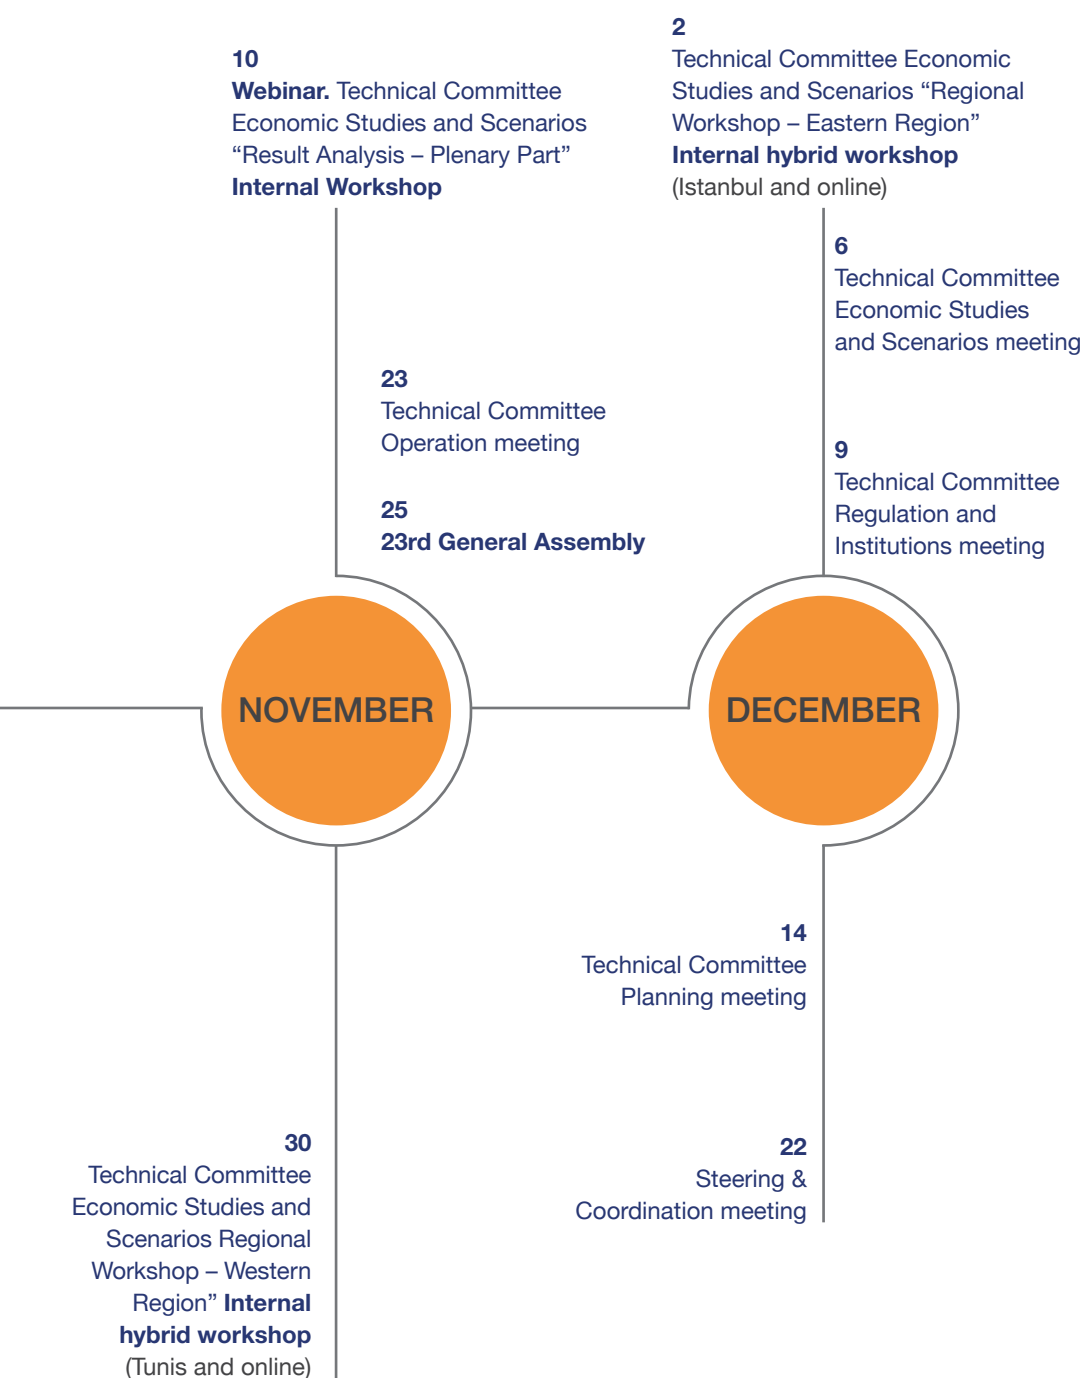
10
Webinar. Technical Committee Economic Studies and Scenarios “Result Analysis – Plenary Part”
Internal Workshop

2
Technical Committee Economic Studies and Scenarios “Regional Workshop – Eastern Region”
Internal hybrid workshop
(Istanbul and online)

6
Technical Committee Economic Studies and Scenarios meeting

23
Technical Committee Operation meeting

25
23rd General Assembly

9
Technical Committee Regulation and Institutions meeting

NOVEMBER

DECEMBER

14
Technical Committee Planning meeting

30
Technical Committee Economic Studies and Scenarios Regional Workshop – Western Region” Internal hybrid workshop
(Tunis and online)

22
Steering & Coordination meeting